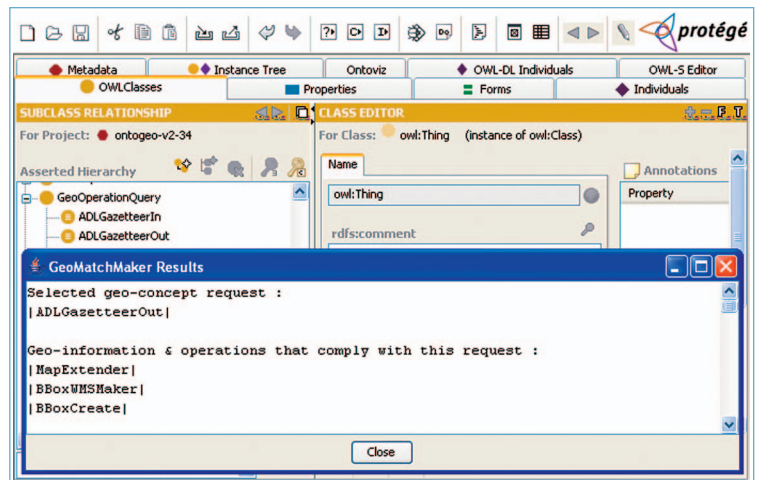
protégé

Metadata | Instance Tree | Ontoviz | OWL-DL Individuals | OWL-S Editor
OWLClasses | Properties | Forms | Individuals

SUBCLASS RELATIONSHIP
For Project: ontogeo-v2-34
Asserted Hierarchy
GeoOperationQuery
ADLGazetteerIn
ADLGazetteerOut

CLASS EDITOR
For Class: owl:Thing (instance of owl:Class)
Name
owl:Thing
rdfs:comment
Annotations
Property

GeoMatchMaker Results

Selected geo-concept request :
|ADLGazetteerOut|

Geo-information & operations that comply with this request :
|MapExtender|
|BBoxWMSMaker|
|BBoxCreate|

Close